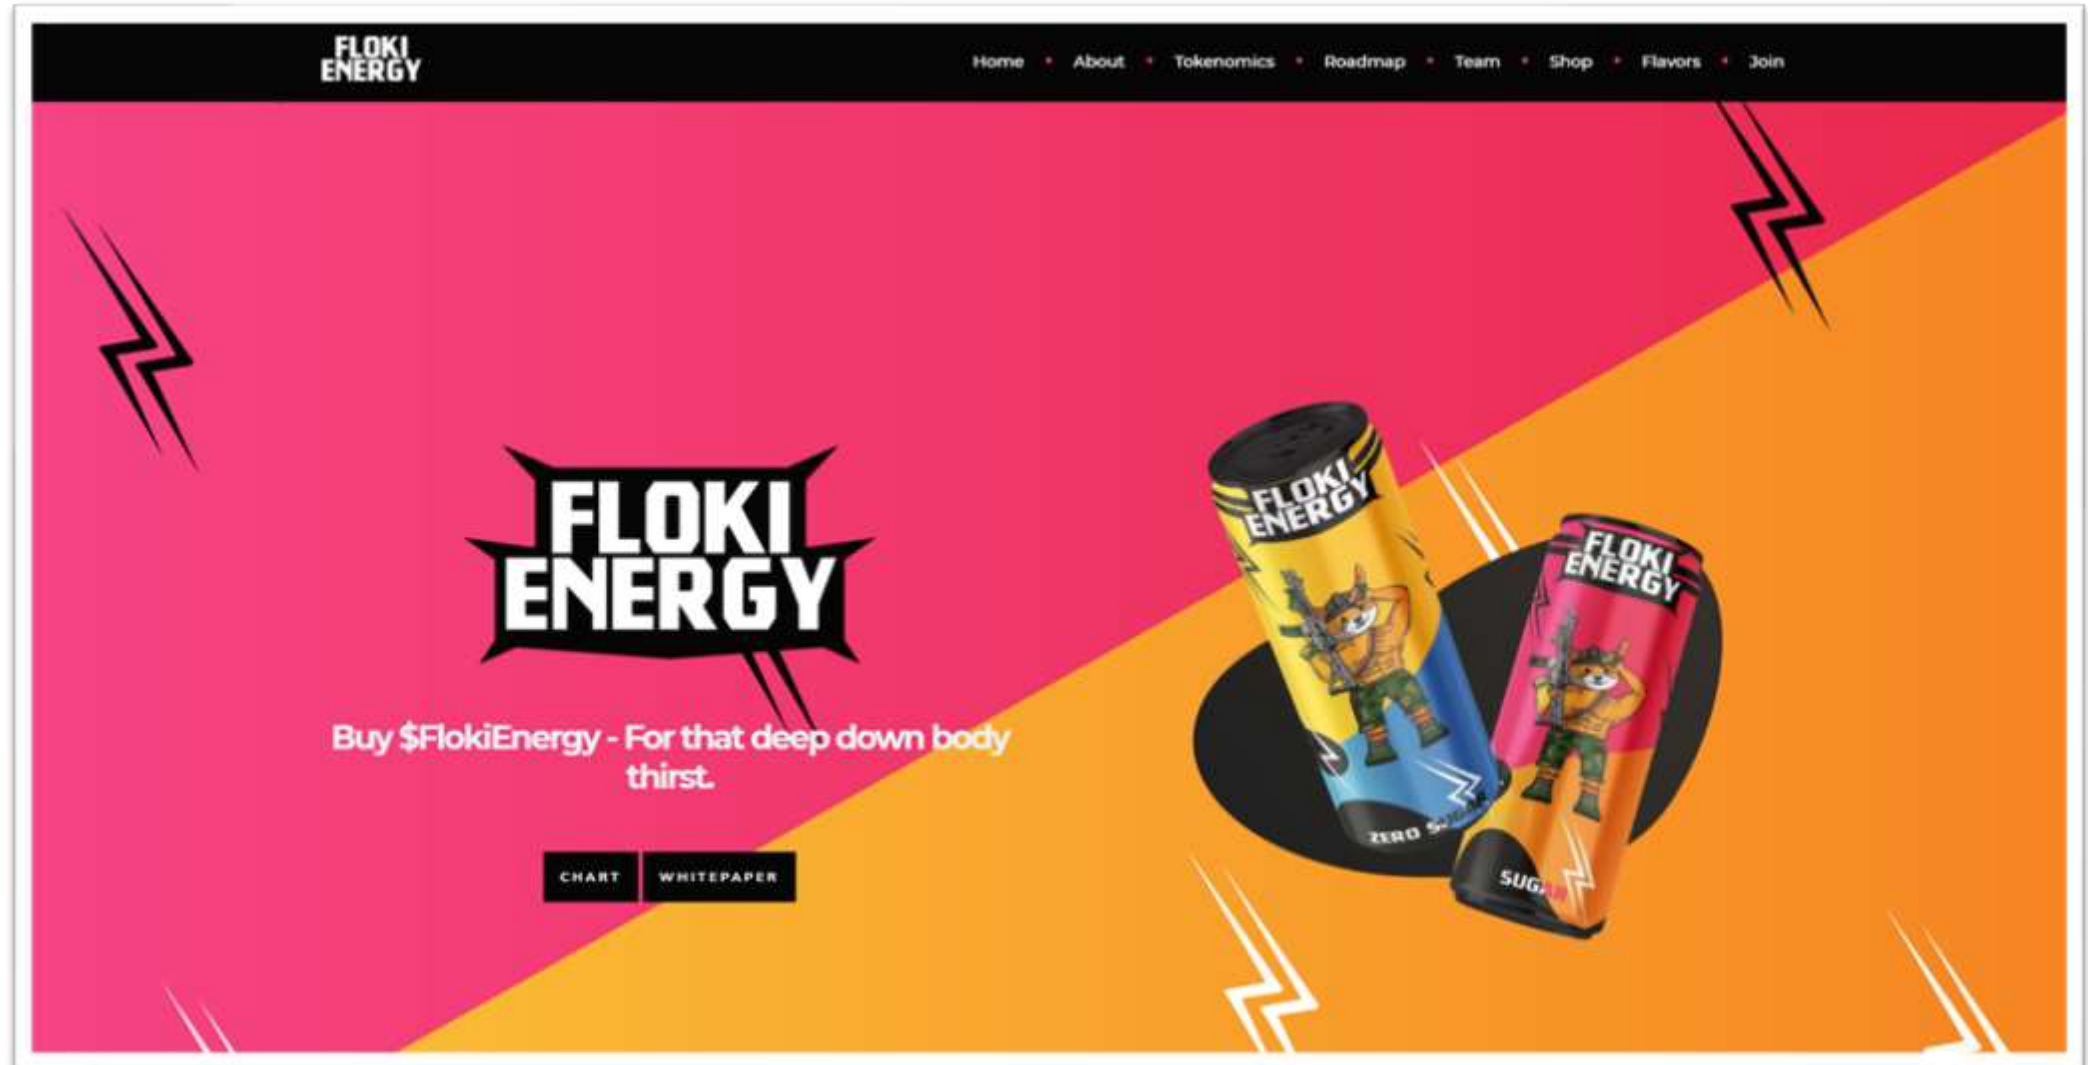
FLOKI ENERGY

Home • About • Tokenomics • Roadmap • Team • Shop • Flavors • Join

FLOKI ENERGY

Buy $FlokiEnergy - For that deep down body thirst.

CHART WHITEPAPER

FLOKI ENERGY

ZERO S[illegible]

FLOKI ENERGY

SUG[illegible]